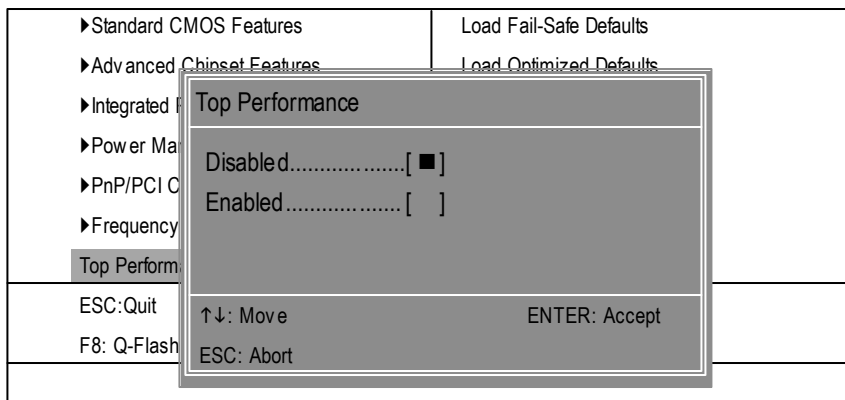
▶Standard CMOS Features
▶Adv anced Chipset Features
▶Integrated F
▶Pow er Ma
▶PnP/PCI C
▶Frequency
Top Perform
ESC:Quit
F8: Q-Flash

Load Fail-Safe Defaults
Load Optimized Defaults

Top Performance

Disabled.....................[ ■ ]
Enabled...................... [ ]

↑↓: Mov e
ENTER: Accept
ESC: Abort